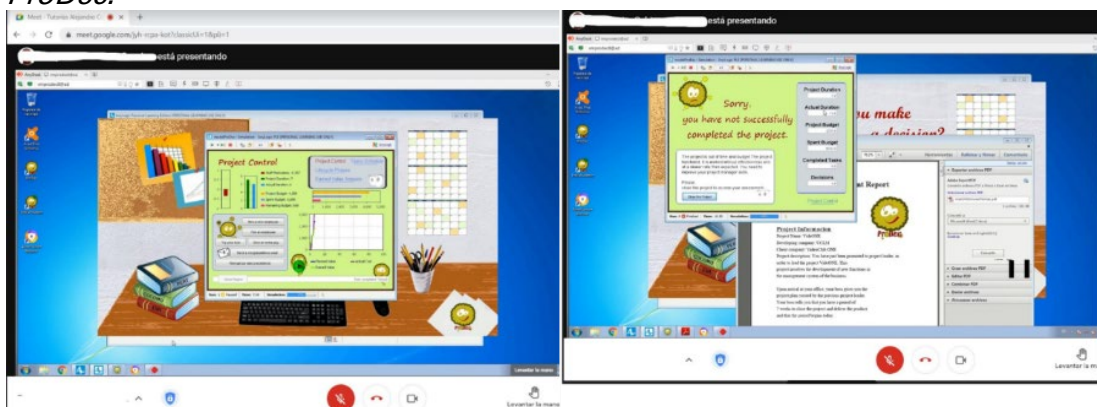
ProDec.

Meet - Tutorías Mejoradas C

meet.google.com/yih-rcpe-kot?classId=18pli=1

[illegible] está presentando

Project Control

Project Control

Levantar la mano

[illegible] está presentando

Sorry,
you have not successfully
completed the project.

Project Duration

Actual Duration

Project Budget

Spent Budget

Completed Tasks

Decisions

you make
a decision?

Project Information

ProDec

Levantar la mano